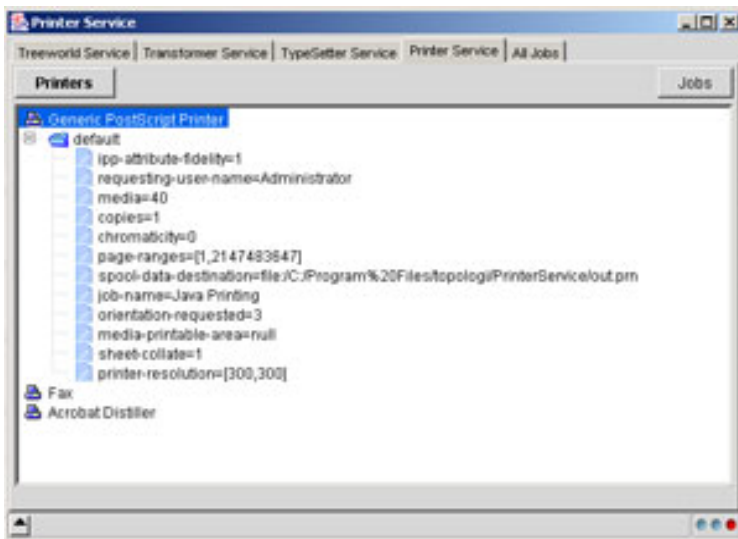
Printer Service

Treeworld Service | Transformer Service | TypeSetter Service | Printer Service | All Jobs

Printers

Jobs

Generic PostScript Printer
default
ipp-attribute-fidelity=1
requesting-user-name=Administrator
media=40
copies=1
chromaticity=0
page-ranges=[1,2147483647]
spool-data-destination=file:/C:/Program%20Files/topologi/PrinterService/out.prn
job-name=Java Printing
orientation-requested=3
media-printable-area=null
sheet-collate=1
printer-resolution=[300,300]
Fax
Acrobat Distiller